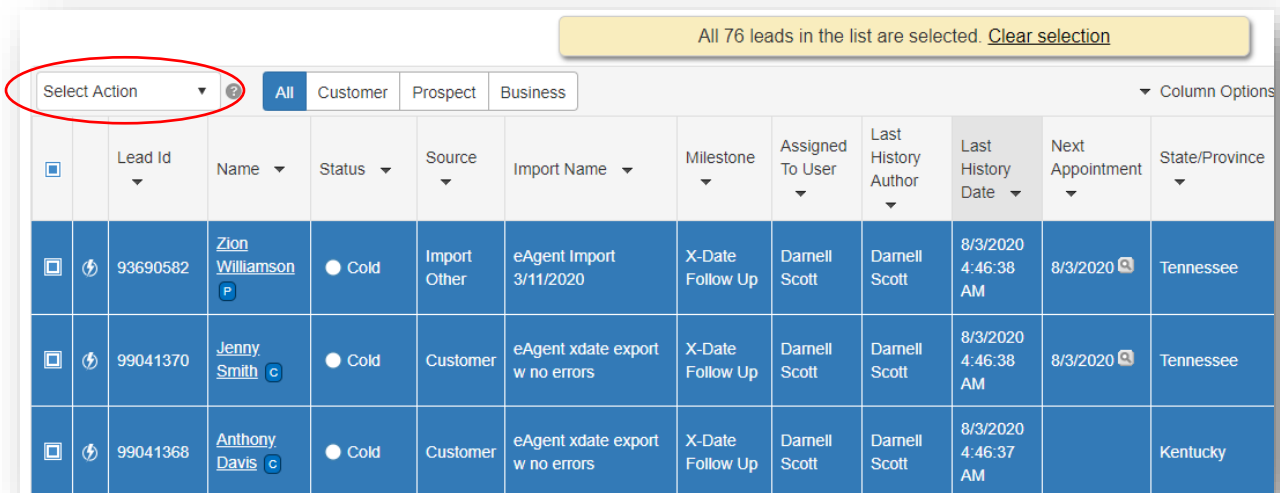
All 76 leads in the list are selected. Clear selection

Select Action ▾ ?

All | Customer | Prospect | Business

▾ Column Options

| | | Lead Id | Name | Status | Source | Import Name | Milestone | Assigned To User | Last History Author | Last History Date | Next Appointment | State/Province |
|---|---|---|---|---|---|---|---|---|---|---|---|---|
| | | 93690582 | Zion Williamson P | Cold | Import Other | eAgent Import 3/11/2020 | X-Date Follow Up | Darnell Scott | Darnell Scott | 8/3/2020 4:46:38 AM | 8/3/2020 | Tennessee |
| | | 99041370 | Jenny Smith C | Cold | Customer | eAgent xdate export w no errors | X-Date Follow Up | Darnell Scott | Darnell Scott | 8/3/2020 4:46:38 AM | 8/3/2020 | Tennessee |
| | | 99041368 | Anthony Davis C | Cold | Customer | eAgent xdate export w no errors | X-Date Follow Up | Darnell Scott | Darnell Scott | 8/3/2020 4:46:37 AM | | Kentucky |